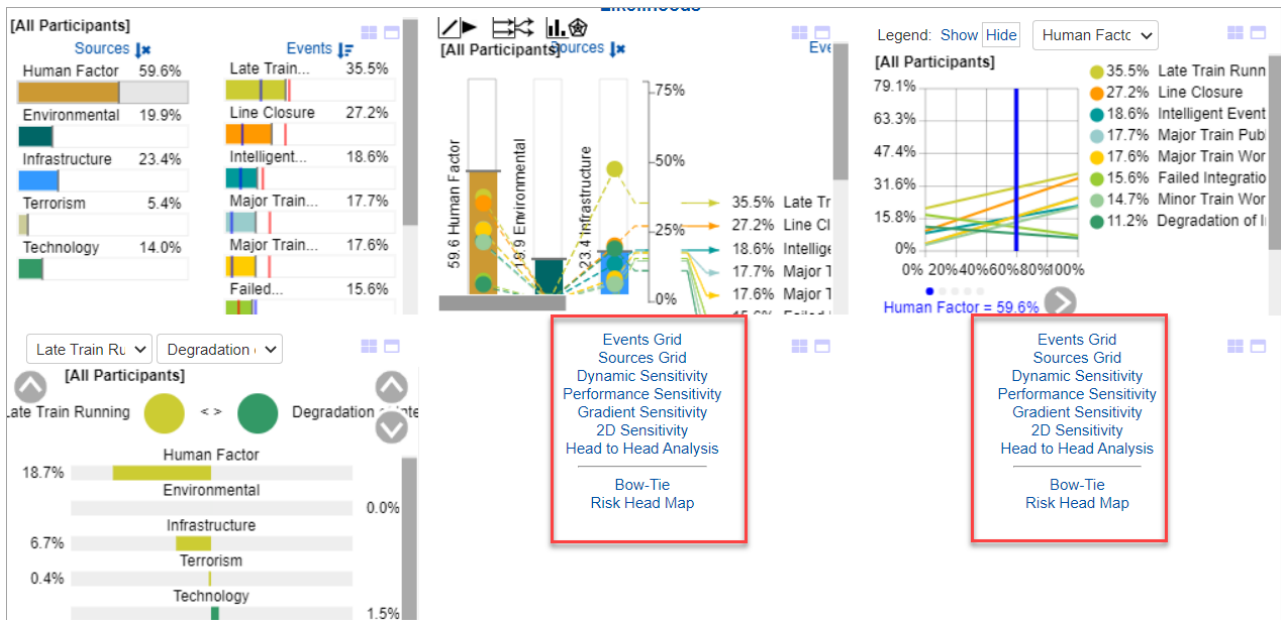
[All Participants]
Sources
Human Factor 59.6%
Environmental 19.9%
Infrastructure 23.4%
Terrorism 5.4%
Technology 14.0%

Events
Late Train... 35.5%
Line Closure 27.2%
Intelligent... 18.6%
Major Train... 17.7%
Major Train... 17.6%
Failed... 15.6%

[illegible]
[All Participants]
Sources
Eve
59.6 Human Factor
19.9 Environmental
23.4 Infrastructure
75%
50%
25%
0%
35.5% Late Tr
27.2% Line Cl
18.6% Intellig
17.7% Major T
17.6% Major T

Legend: Show Hide
Human Factc
[All Participants]
79.1%
63.3%
47.4%
31.6%
15.8%
0%
0% 20% 40% 60% 80% 100%
Human Factor = 59.6%
35.5% Late Train Runn
27.2% Line Closure
18.6% Intelligent Event
17.7% Major Train Publ
17.6% Major Train Wor
15.6% Failed Integratio
14.7% Minor Train Wor
11.2% Degradation of I

Late Train Ru
Degradation
[All Participants]
Late Train Running
< >
Degradation
Human Factor
18.7%
Environmental
0.0%
Infrastructure
6.7%
Terrorism
0.4%
Technology
1.5%

Events Grid
Sources Grid
Dynamic Sensitivity
Performance Sensitivity
Gradient Sensitivity
2D Sensitivity
Head to Head Analysis
Bow-Tie
Risk Head Map

Events Grid
Sources Grid
Dynamic Sensitivity
Performance Sensitivity
Gradient Sensitivity
2D Sensitivity
Head to Head Analysis
Bow-Tie
Risk Head Map